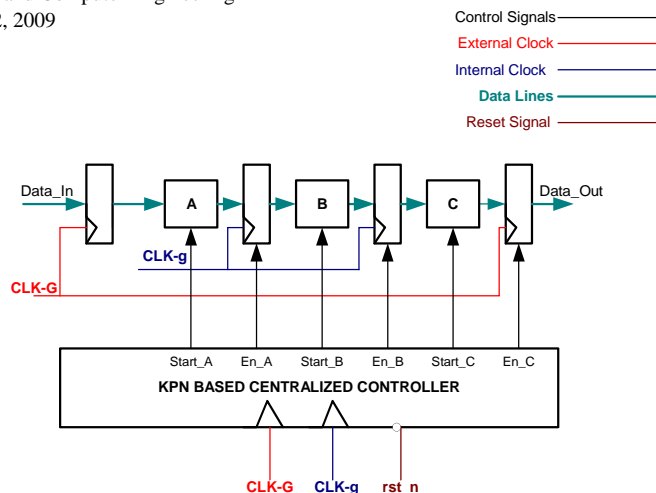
2, 2009

Control Signals
External Clock
Internal Clock
Data Lines
Reset Signal

Data_In
A
B
C
Data_Out
CLK-g
CLK-G
Start_A
En_A
Start_B
En_B
Start_C
En_C
KPN BASED CENTRALIZED CONTROLLER
CLK-G
CLK-g
rst_n